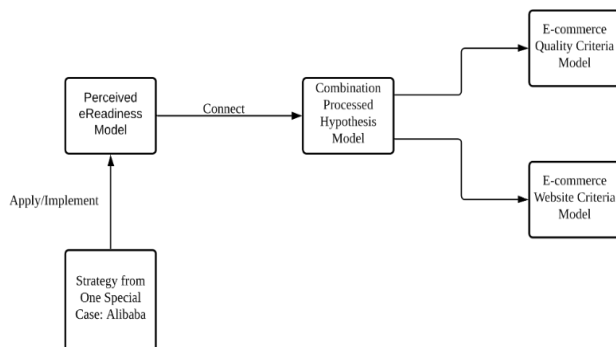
Perceived eReadiness Model

Connect

Combination Processed Hypothesis Model

E-commerce Quality Criteria Model

E-commerce Website Criteria Model

Apply/Implement

Strategy from One Special Case: Alibaba